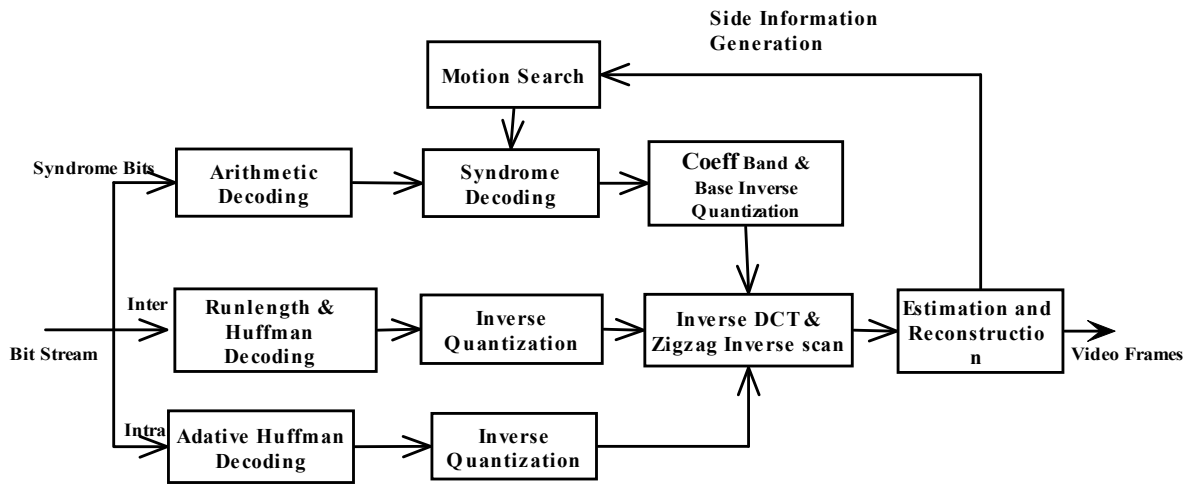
Side Information Generation

Motion Search

Syndrome Bits

Arithmetic Decoding

Syndrome Decoding

Coeff Band & Base Inverse Quantization

Inter

Runlength & Huffman Decoding

Inverse Quantization

Inverse DCT & Zigzag Inverse scan

Estimation and Reconstructio n

Bit Stream

Video Frames

Intra

Adative Huffman Decoding

Inverse Quantization